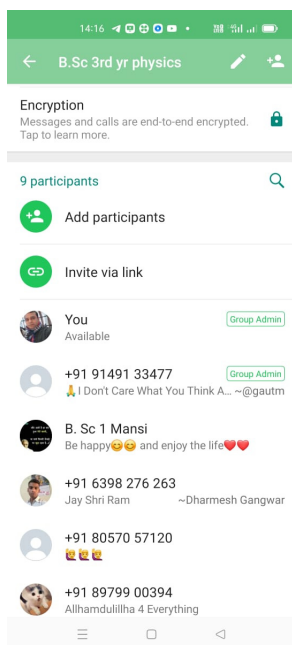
14:16

B.Sc 3rd yr physics

Encryption
Messages and calls are end-to-end encrypted. Tap to learn more.

9 participants

Add participants

Invite via link

You
Available
Group Admin

+91 91491 33477
🙏 I Don't Care What You Think A... ~@gautm
Group Admin

B. Sc 1 Mansi
Be happy😊😊 and enjoy the life❤️❤️

+91 6398 276 263
Jay Shri Ram ~Dharmesh Gangwar

+91 80570 57120
🙋🙋🙋

+91 89799 00394
Allhamdulillha 4 Everything